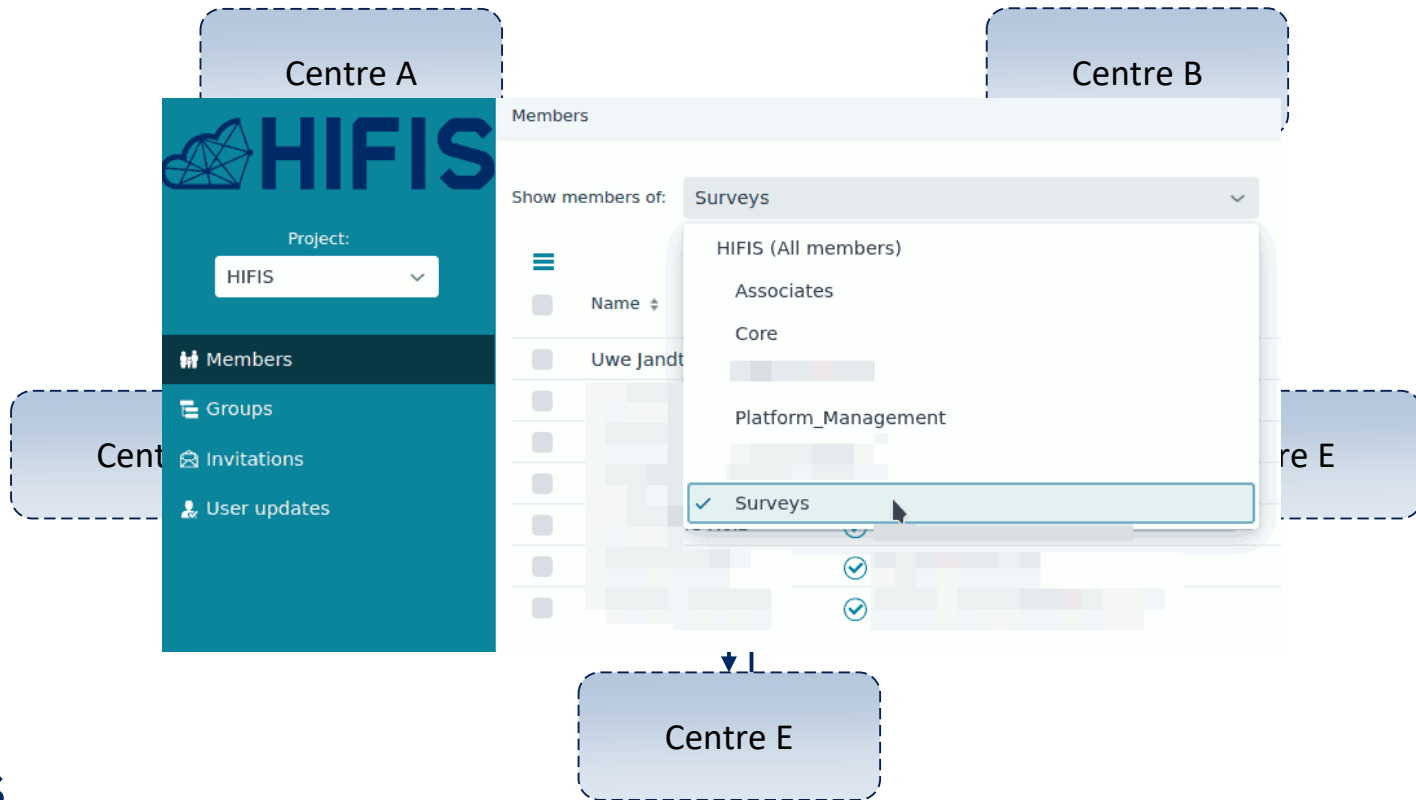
Centre A

Centre B

HIFIS

Project:

HIFIS

Members

Groups

Invitations

User updates

Members

Show members of: Surveys

Name

Uwe Jandt

HIFIS (All members)

Associates

Core

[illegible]

Platform_Management

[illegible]

Surveys

Cent

re E

Centre E